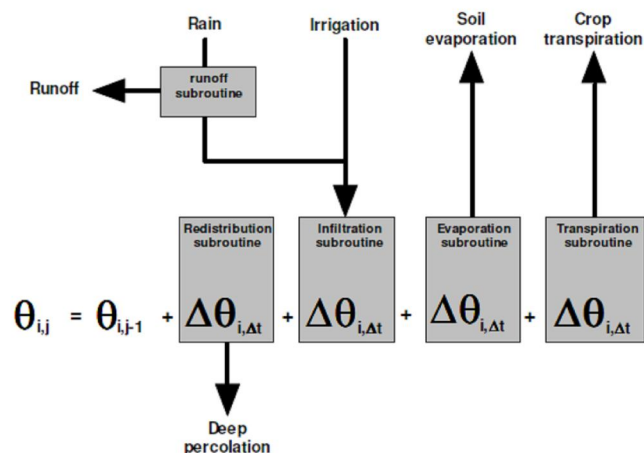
Rain

Irrigation

Soil evaporation

Crop transpiration

Runoff

runoff subroutine

Redistribution subroutine

Infiltration subroutine

Evaporation subroutine

Transpiration subroutine

$\theta_{i,j} = \theta_{i,j-1} + \Delta\theta_{i,\Delta t} + \Delta\theta_{i,\Delta t} + \Delta\theta_{i,\Delta t} + \Delta\theta_{i,\Delta t}$

Deep percolation